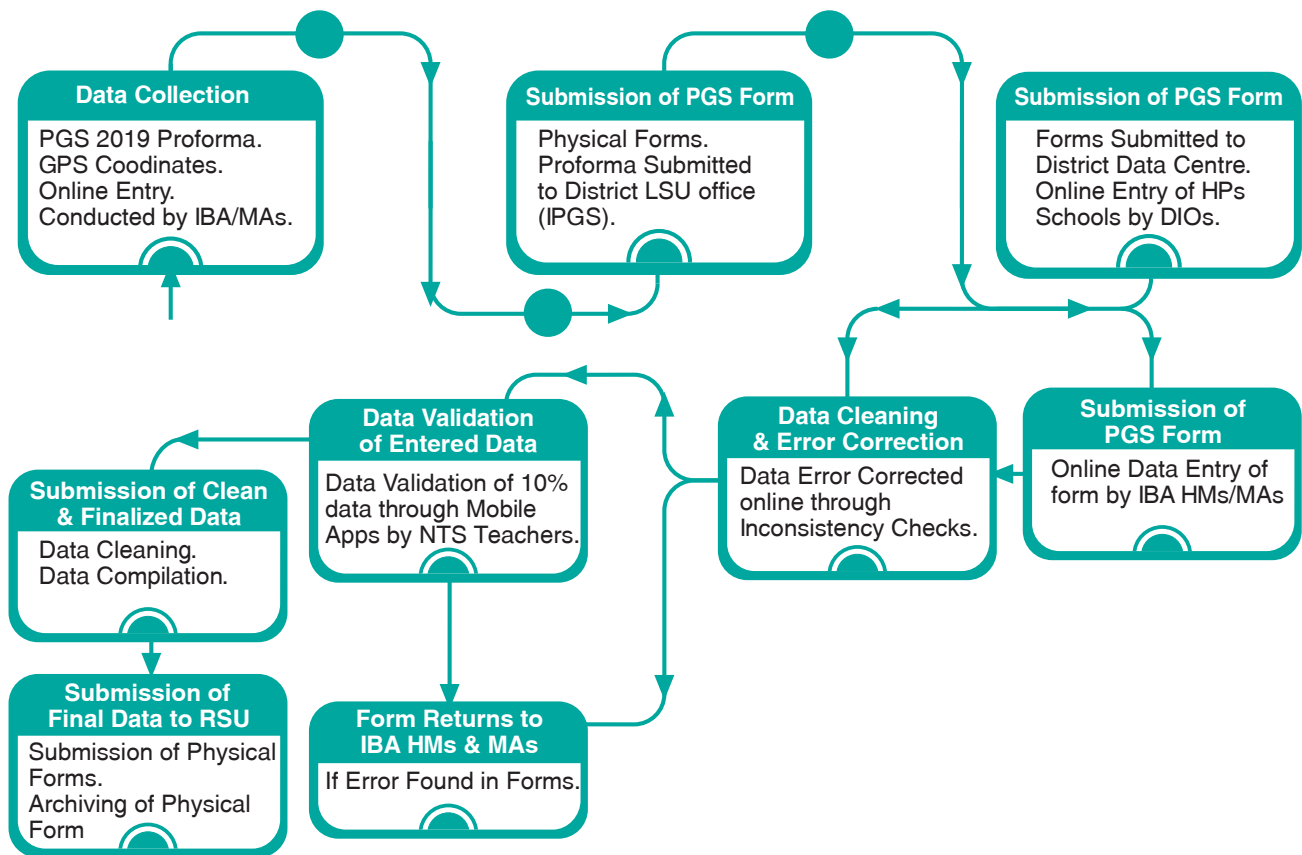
Data Collection

PGS 2019 Proforma.
GPS Coodinates.
Online Entry.
Conducted by IBA/MAs.

Submission of PGS Form

Physical Forms.
Proforma Submitted to District LSU office (IPGS).

Submission of PGS Form

Forms Submitted to District Data Centre.
Online Entry of HPs Schools by DIOs.

Submission of PGS Form

Online Data Entry of form by IBA HMs/MAs

Data Cleaning & Error Correction

Data Error Corrected online through Inconsistency Checks.

Data Validation of Entered Data

Data Validation of 10% data through Mobile Apps by NTS Teachers.

Submission of Clean & Finalized Data

Data Cleaning.
Data Compilation.

Submission of Final Data to RSU

Submission of Physical Forms.
Archiving of Physical Form

Form Returns to IBA HMs & MAs

If Error Found in Forms.